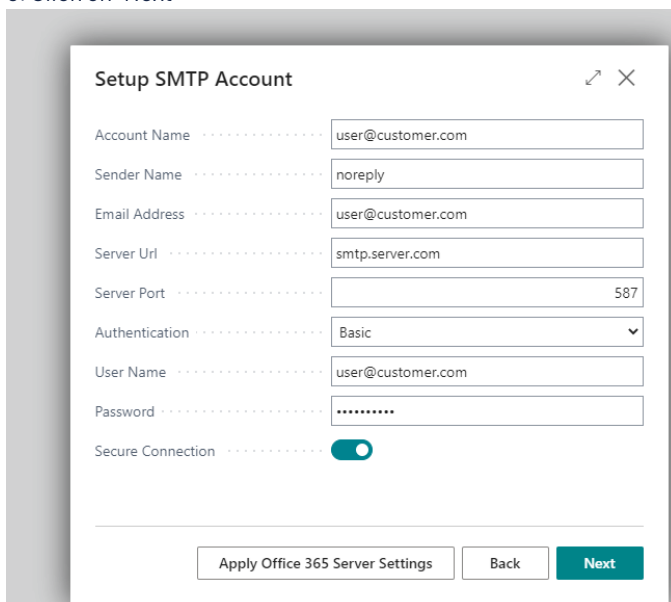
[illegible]

Setup SMTP Account

Account Name user@customer.com

Sender Name noreply

Email Address user@customer.com

Server Url smtp.server.com

Server Port 587

Authentication Basic

User Name user@customer.com

Password ••••••••••

Secure Connection

Apply Office 365 Server Settings Back Next